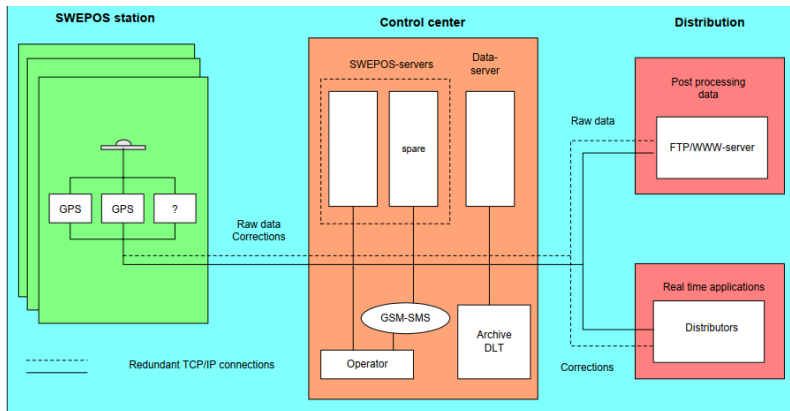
SWEPOS station

Control center

Distribution

SWEPOS-servers

Data-server

spare

Post processing data

Raw data

FTP/WWW-server

GPS

GPS

?

Raw data
Corrections

Real time applications

GSM-SMS

Distributors

Archive DLT

Operator

Redundant TCP/IP connections

Corrections